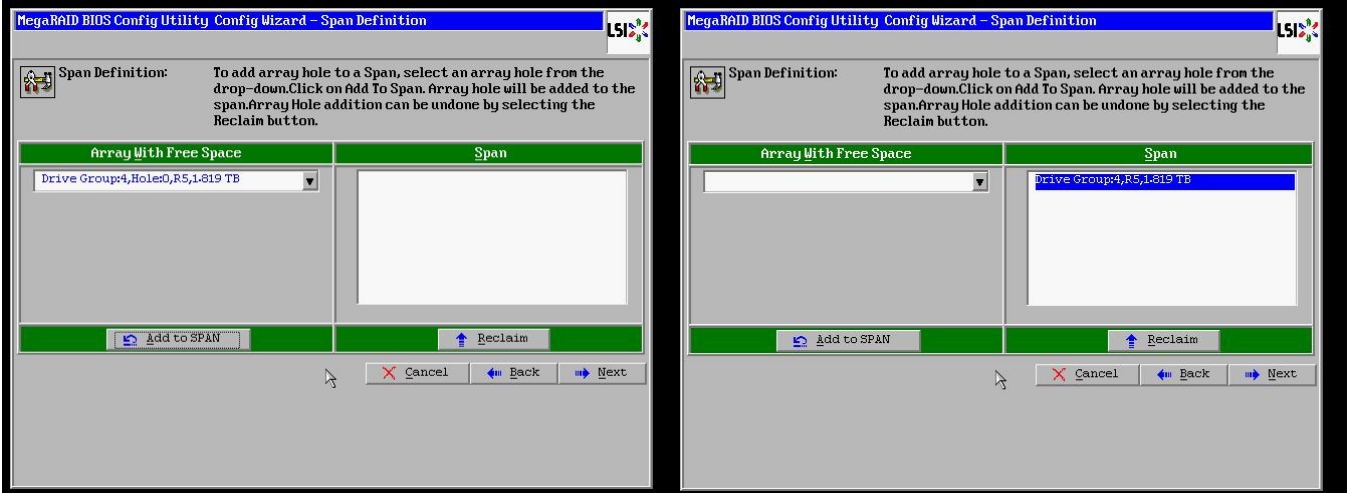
MegaRAID BIOS Config Utility Config Wizard – Span Definition

LSI

Span Definition: To add array hole to a Span, select an array hole from the drop-down.Click on Add To Span. Array hole will be added to the span.Array Hole addition can be undone by selecting the Reclaim button.

| Array With Free Space | Span |
|---|---|
| Drive Group:4,Hole:0,R5,1.819 TB | |

Add to SPAN

Reclaim

Cancel

Back

Next

MegaRAID BIOS Config Utility Config Wizard – Span Definition

LSI

Span Definition: To add array hole to a Span, select an array hole from the drop-down.Click on Add To Span. Array hole will be added to the span.Array Hole addition can be undone by selecting the Reclaim button.

| Array With Free Space | Span |
|---|---|
| | Drive Group:4,R5,1.819 TB |

Add to SPAN

Reclaim

Cancel

Back

Next